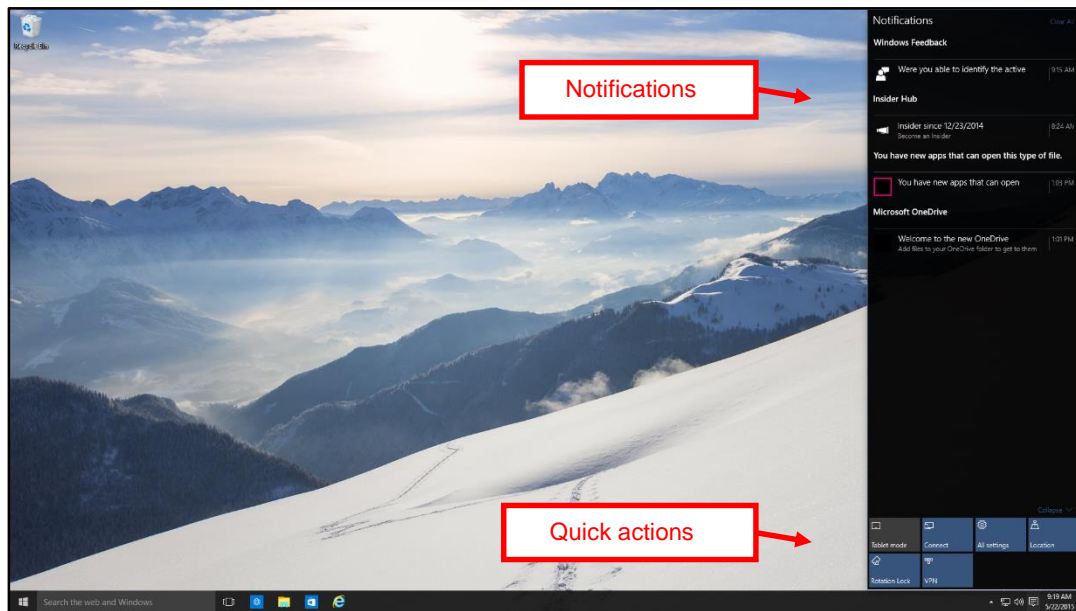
Recycle Bin

Notifications

Quick actions

Notifications Clear All

Windows Feedback

Were you able to identify the active 9:15 AM

Insider Hub

Insider since 12/23/2014 8:24 AM
Become an Insider

You have new apps that can open this type of file.

You have new apps that can open 1:03 PM

Microsoft OneDrive

Welcome to the new OneDrive 1:01 PM
Add files to your OneDrive folder to get to them

Collapse

Tablet mode

Connect

All settings

Location

Rotation Lock

VPN

Search the web and Windows

9:19 AM
5/22/2015